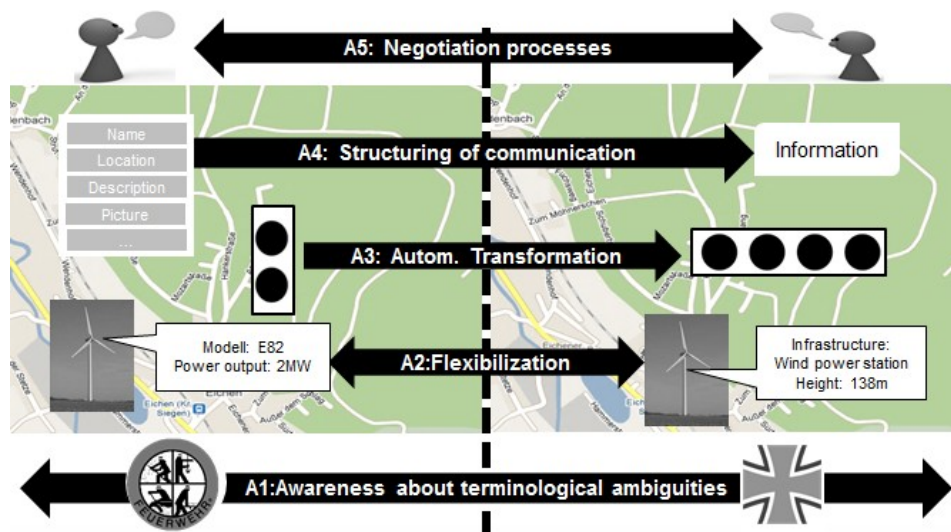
A5: Negotiation processes

Name
Location
Description
Picture
...

A4: Structuring of communication

Information

A3: Autom. Transformation

Modell: E82
Power output: 2MW

A2:Flexibilization

Infrastructure:
Wind power station
Height: 138m

FEUERWEHR

A1:Awareness about terminological ambiguities